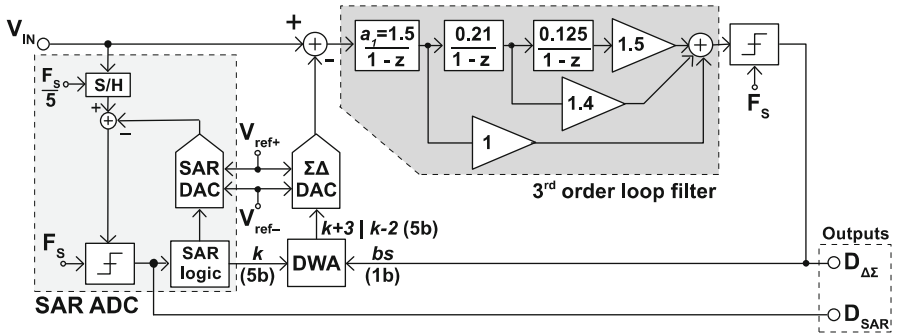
$V_{IN}$

+

-

$\frac{a_1=1.5}{1-z}$

$\frac{0.21}{1-z}$

$\frac{0.125}{1-z}$

1.5

1.4

1

$F_S$

3rd order loop filter

$F_S$
$\overline{5}$

S/H

+

-

$V_{ref+}$

SAR DAC

ΣΔ DAC

$V_{ref-}$

$F_S$

SAR logic

$k$ (5b)

DWA

$k+3$ | $k-2$ (5b)

$bs$ (1b)

SAR ADC

Outputs

$D_{\Delta\Sigma}$

$D_{SAR}$